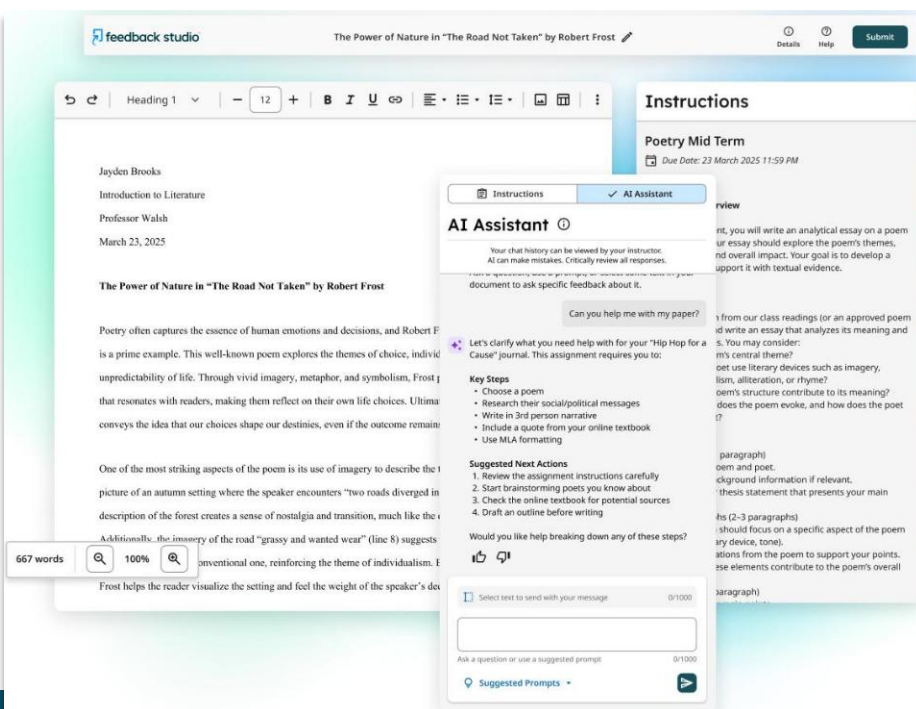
feedback studio

The Power of Nature in "The Road Not Taken" by Robert Frost

Details Help Submit

Heading 1 12 B I U

Jayden Brooks

Introduction to Literature

Professor Walsh

March 23, 2025

The Power of Nature in "The Road Not Taken" by Robert Frost

Poetry often captures the essence of human emotions and decisions, and Robert F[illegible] is a prime example. This well-known poem explores the themes of choice, individ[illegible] unpredictability of life. Through vivid imagery, metaphor, and symbolism, Frost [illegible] that resonates with readers, making them reflect on their own life choices. Ultima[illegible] conveys the idea that our choices shape our destinies, even if the outcome remain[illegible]

One of the most striking aspects of the poem is its use of imagery to describe the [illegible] picture of an autumn setting where the speaker encounters "two roads diverged in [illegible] description of the forest creates a sense of nostalgia and transition, much like the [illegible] Additionally, the imagery of the road "grassy and wanted wear" (line 8) suggests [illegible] conventional one, reinforcing the theme of individualism. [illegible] Frost helps the reader visualize the setting and feel the weight of the speaker's de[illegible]

667 words 100%

Instructions

Poetry Mid Term

Due Date: 23 March 2025 11:59 PM

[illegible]rview

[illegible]nt, you will write an analytical essay on a poem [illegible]ur essay should explore the poem's themes, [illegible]nd overall impact. Your goal is to develop a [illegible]upport it with textual evidence.

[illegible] from our class readings (or an approved poem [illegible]d write an essay that analyzes its meaning and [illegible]s. You may consider:
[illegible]m's central theme?
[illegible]oet use literary devices such as imagery, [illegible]lism, alliteration, or rhyme?
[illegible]oem's structure contribute to its meaning?
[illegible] does the poem evoke, and how does the poet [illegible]t?

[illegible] paragraph)
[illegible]oem and poet.
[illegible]ckground information if relevant.
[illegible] thesis statement that presents your main

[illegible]hs (2–3 paragraphs)
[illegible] should focus on a specific aspect of the poem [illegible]ary device, tone).
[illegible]ations from the poem to support your points.
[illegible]ese elements contribute to the poem's overall

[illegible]aragraph)

Instructions AI Assistant

AI Assistant

Your chat history can be viewed by your instructor.
AI can make mistakes. Critically review all responses.

Can you help me with my paper?

Let's clarify what you need help with for your "Hip Hop for a Cause" journal. This assignment requires you to:

Key Steps
• Choose a poem
• Research their social/political messages
• Write in 3rd person narrative
• Include a quote from your online textbook
• Use MLA formatting

Suggested Next Actions
1. Review the assignment instructions carefully
2. Start brainstorming poets you know about
3. Check the online textbook for potential sources
4. Draft an outline before writing

Would you like help breaking down any of these steps?

Select text to send with your message 0/1000

Ask a question or use a suggested prompt 0/1000

Suggested Prompts